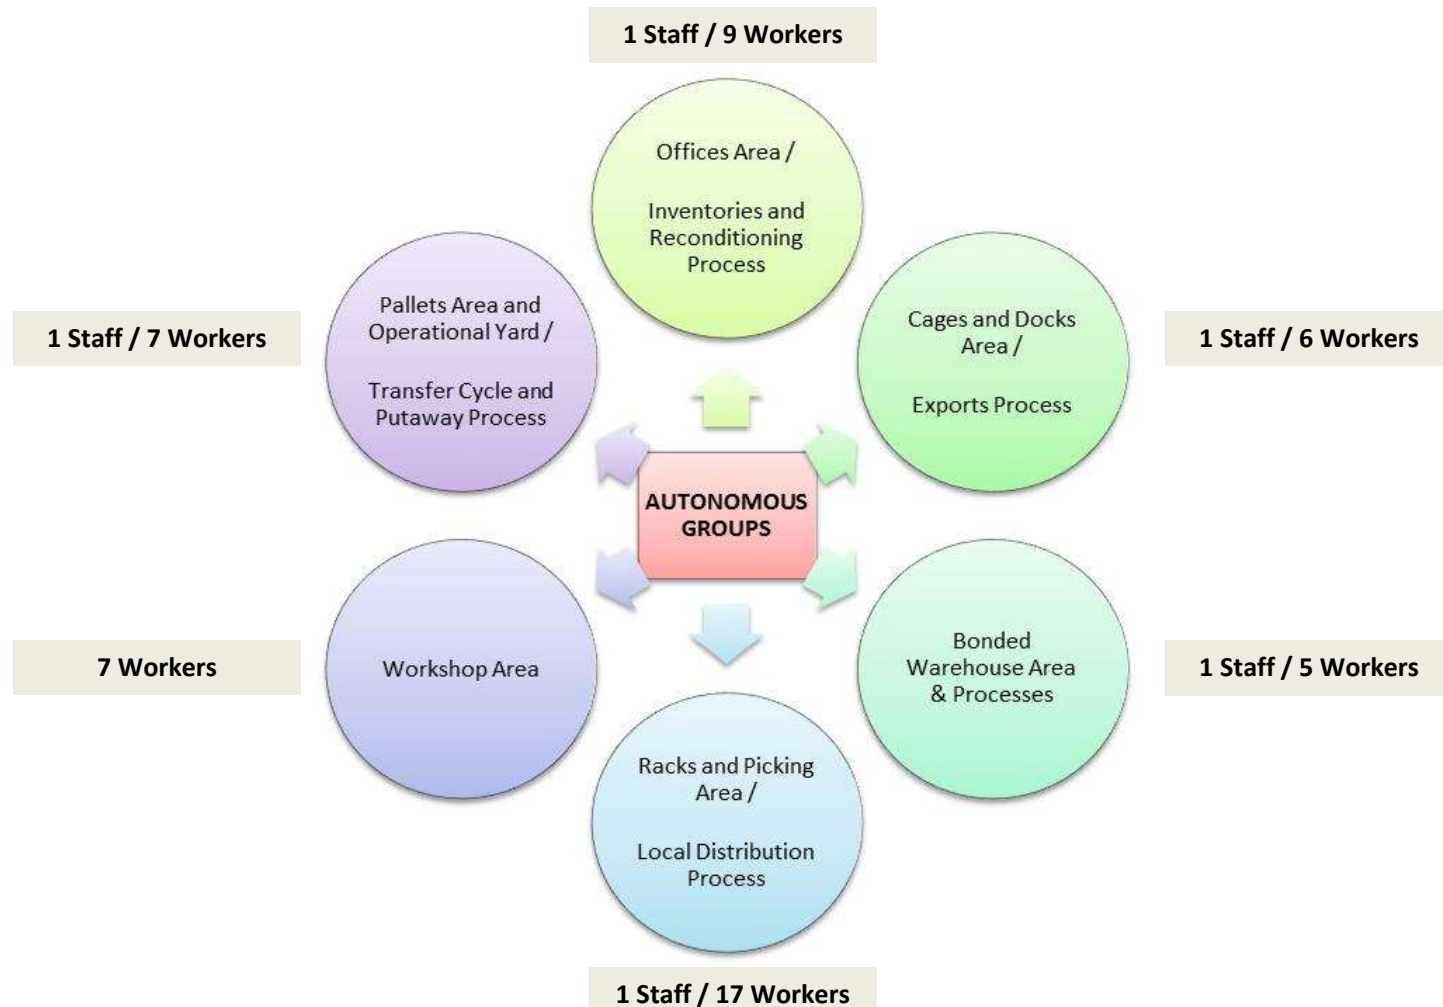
1 Staff / 9 Workers

Offices Area /

Inventories and Reconditioning Process

1 Staff / 7 Workers

Pallets Area and Operational Yard /

Transfer Cycle and Putaway Process

Cages and Docks Area /

Exports Process

1 Staff / 6 Workers

AUTONOMOUS GROUPS

7 Workers

Workshop Area

Bonded Warehouse Area & Processes

1 Staff / 5 Workers

Racks and Picking Area /

Local Distribution Process

1 Staff / 17 Workers